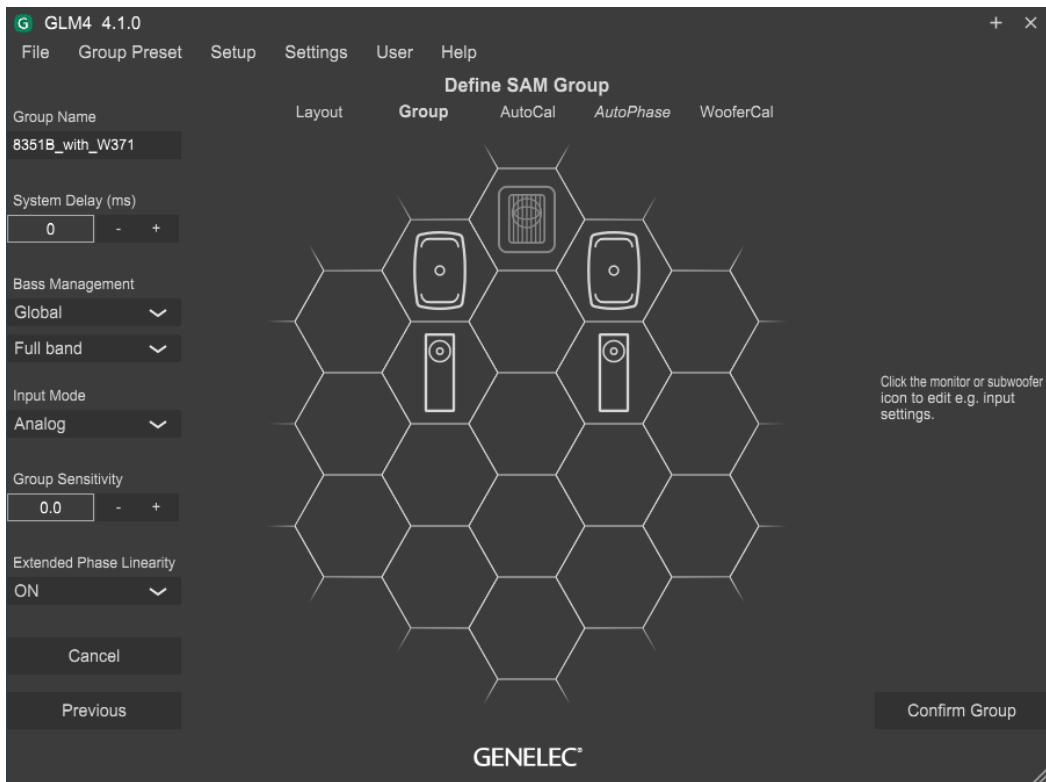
G GLM4 4.1.0

+ ×

File Group Preset Setup Settings User Help

Define SAM Group

Layout Group AutoCal AutoPhase WooferCal

Group Name

8351B_with_W371

System Delay (ms)

0 - +

Bass Management

Global

Full band

Input Mode

Analog

Group Sensitivity

0.0 - +

Extended Phase Linearity

ON

Cancel

Previous

Click the monitor or subwoofer icon to edit e.g. input settings.

Confirm Group

GENELEC®